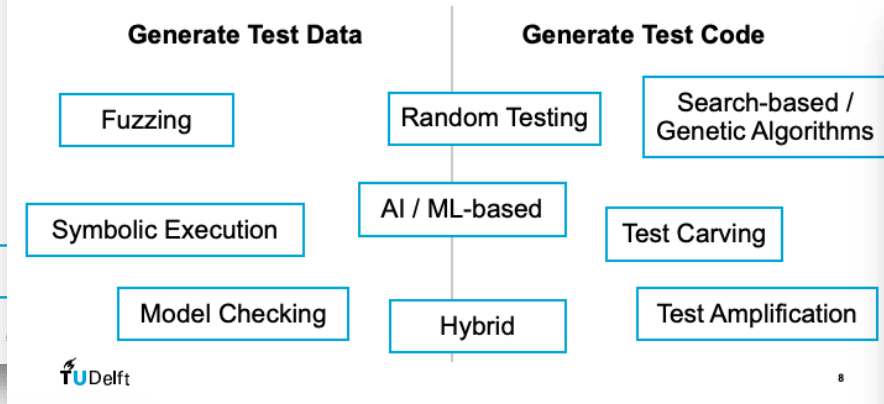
Generate Test Data

Generate Test Code

Fuzzing

Random Testing

Search-based / Genetic Algorithms

AI / ML-based

Symbolic Execution

Test Carving

Model Checking

Hybrid

Test Amplification

TUDelft

8